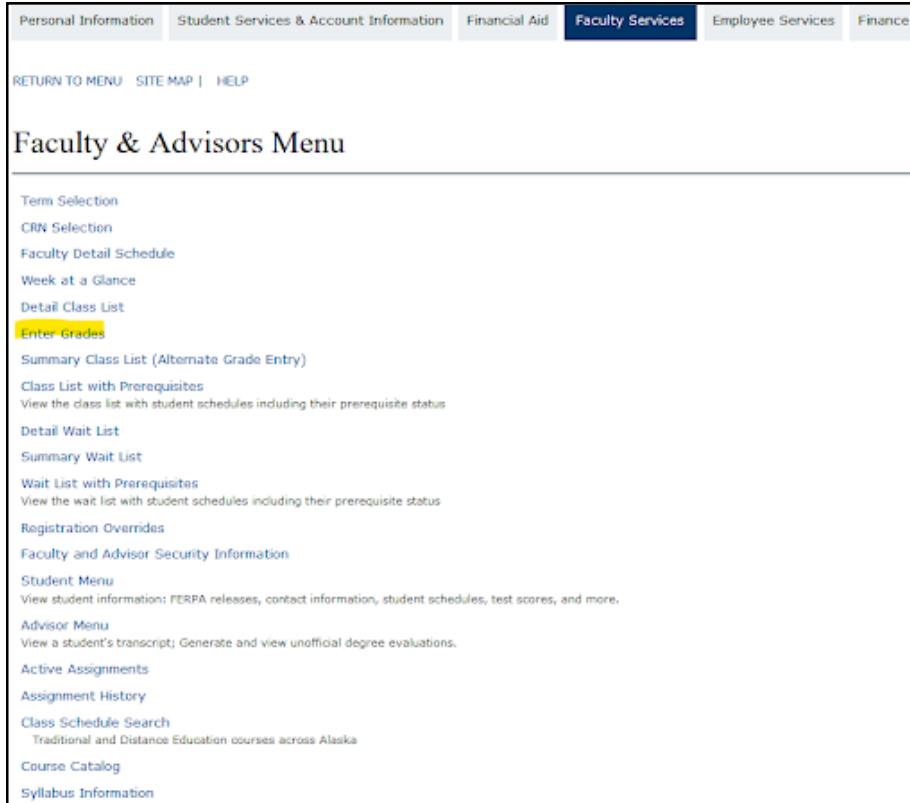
Personal Information | Student Services & Account Information | Financial Aid | Faculty Services | Employee Services | Finance

RETURN TO MENU | SITE MAP | HELP

Faculty & Advisors Menu

Term Selection

CRN Selection

Faculty Detail Schedule

Week at a Glance

Detail Class List

Enter Grades

Summary Class List (Alternate Grade Entry)

Class List with Prerequisites
View the class list with student schedules including their prerequisite status

Detail Wait List

Summary Wait List

Wait List with Prerequisites
View the wait list with student schedules including their prerequisite status

Registration Overrides

Faculty and Advisor Security Information

Student Menu
View student information: FERPA releases, contact information, student schedules, test scores, and more.

Advisor Menu
View a student's transcript; Generate and view unofficial degree evaluations.

Active Assignments

Assignment History

Class Schedule Search
Traditional and Distance Education courses across Alaska

Course Catalog

Syllabus Information